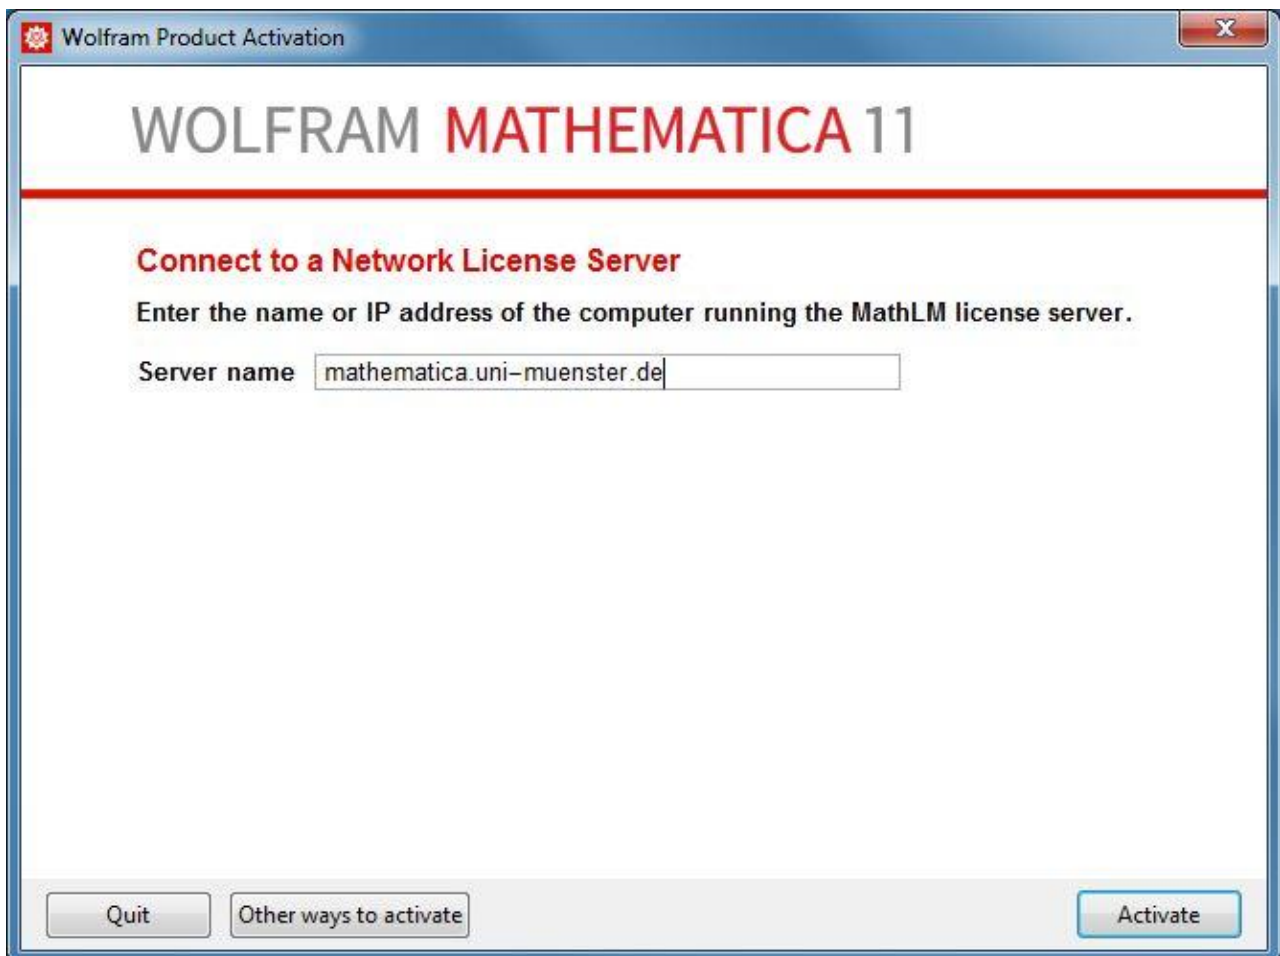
Wolfram Product Activation

WOLFRAM MATHEMATICA 11

Connect to a Network License Server

Enter the name or IP address of the computer running the MathLM license server.

Server name mathematica.uni–muenster.de

Quit

Other ways to activate

Activate